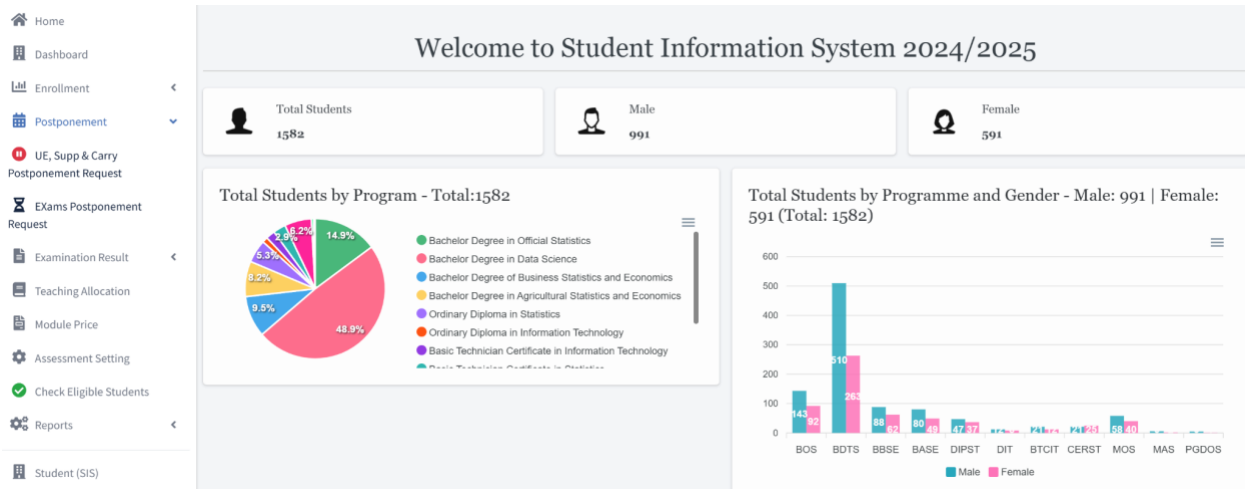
Home
Dashboard
Enrollment
Postponement
UE, Supp & Carry Postponement Request
EXams Postponement Request
Examination Result
Teaching Allocation
Module Price
Assessment Setting
Check Eligible Students
Reports
Student (SIS)

Welcome to Student Information System 2024/2025

Total Students
1582

Male
991

Female
591

Total Students by Program - Total:1582

14.9%
48.9%
9.5%
8.2%
5.3%
2.9%
6.2%

Bachelor Degree in Official Statistics
Bachelor Degree in Data Science
Bachelor Degree of Business Statistics and Economics
Bachelor Degree in Agricultural Statistics and Economics
Ordinary Diploma in Statistics
Ordinary Diploma in Information Technology
Basic Technician Certificate in Information Technology
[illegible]

Total Students by Programme and Gender - Male: 991 | Female: 591 (Total: 1582)

600
500
400
300
200
100
0

143 92 510 263 88 62 80 48 47 37 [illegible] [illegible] 21 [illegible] 21 25 58 40

BOS BDTS BBSE BASE DIPST DIT BTCIT CERST MOS MAS PGDOS

Male Female